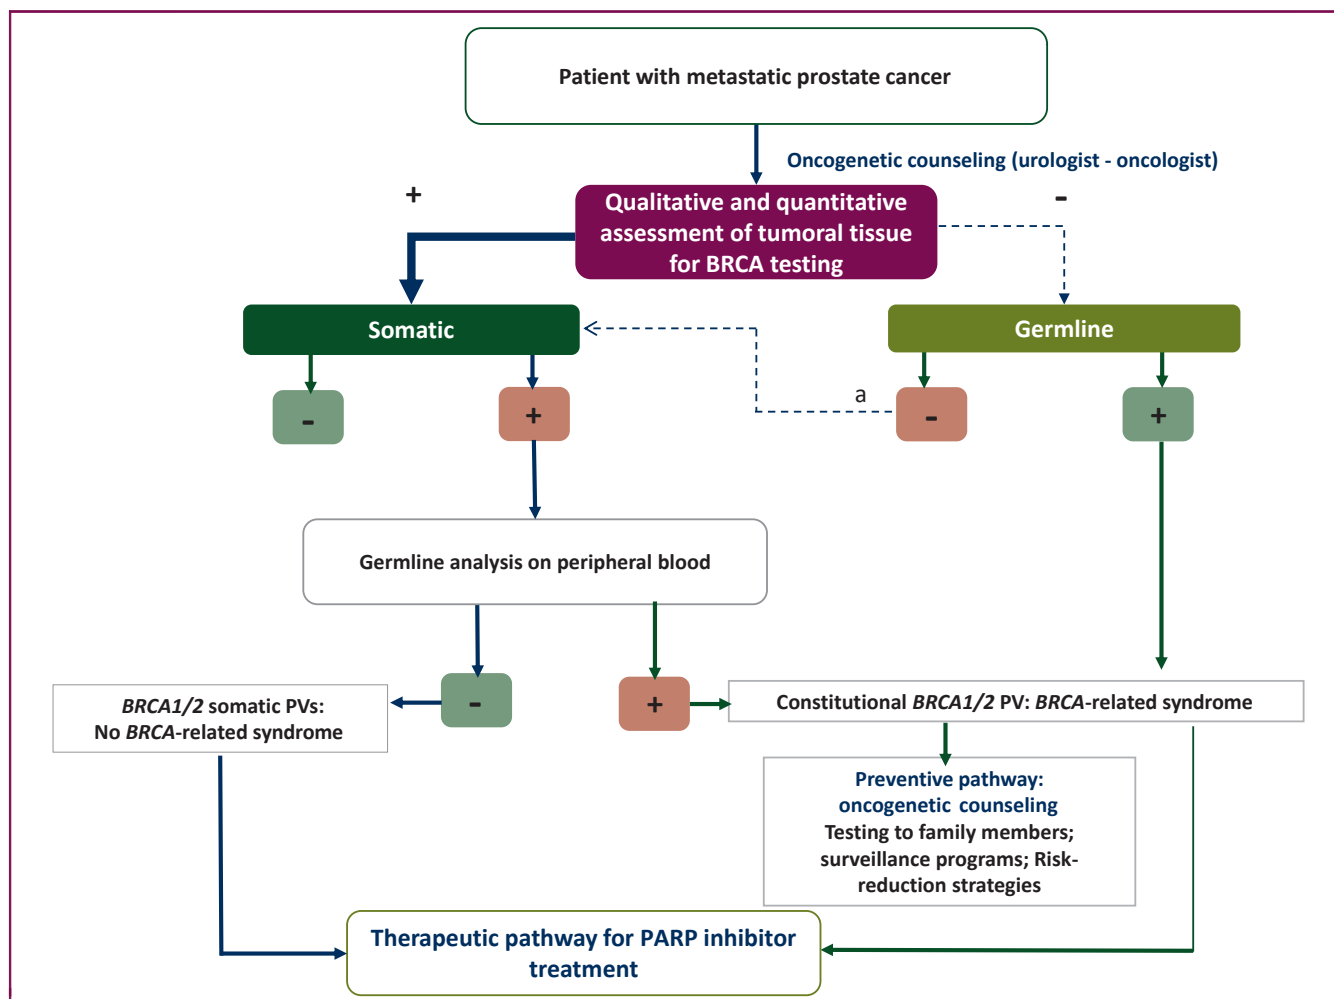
Patient with metastatic prostate cancer

Oncogenetic counseling (urologist - oncologist)

+

-

Qualitative and quantitative assessment of tumoral tissue for BRCA testing

Somatic

Germline

-

+

a

-

+

Germline analysis on peripheral blood

*BRCA1/2* somatic PVs: No *BRCA*-related syndrome

-

+

Constitutional *BRCA1/2* PV: *BRCA*-related syndrome

Preventive pathway: oncogenetic counseling
Testing to family members; surveillance programs; Risk-reduction strategies

Therapeutic pathway for PARP inhibitor treatment